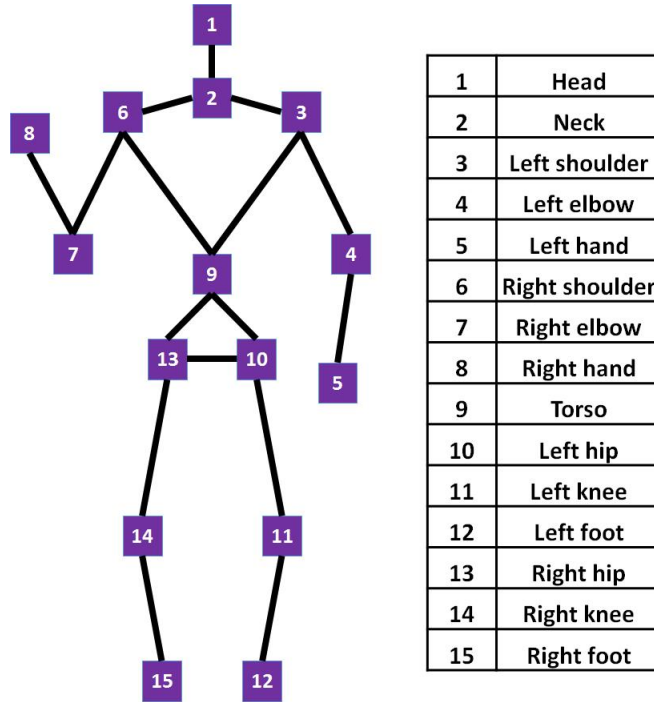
1
2
6
3
8
7
9
4
13
10
5
14
11
15
12

| 1 | Head |
|---|---|
| 2 | Neck |
| 3 | Left shoulder |
| 4 | Left elbow |
| 5 | Left hand |
| 6 | Right shoulder |
| 7 | Right elbow |
| 8 | Right hand |
| 9 | Torso |
| 10 | Left hip |
| 11 | Left knee |
| 12 | Left foot |
| 13 | Right hip |
| 14 | Right knee |
| 15 | Right foot |